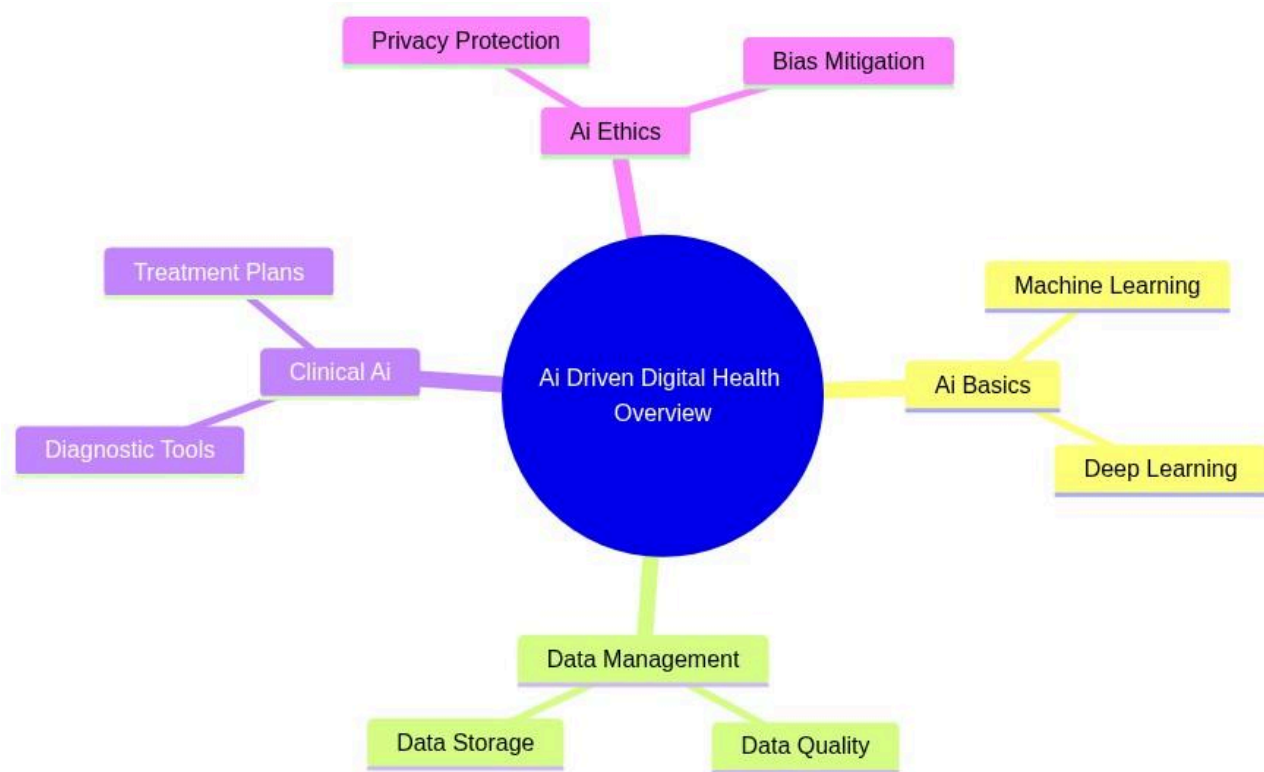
Ai Driven Digital Health Overview

Ai Ethics
Privacy Protection
Bias Mitigation

Ai Basics
Machine Learning
Deep Learning

Data Management
Data Storage
Data Quality

Clinical Ai
Treatment Plans
Diagnostic Tools